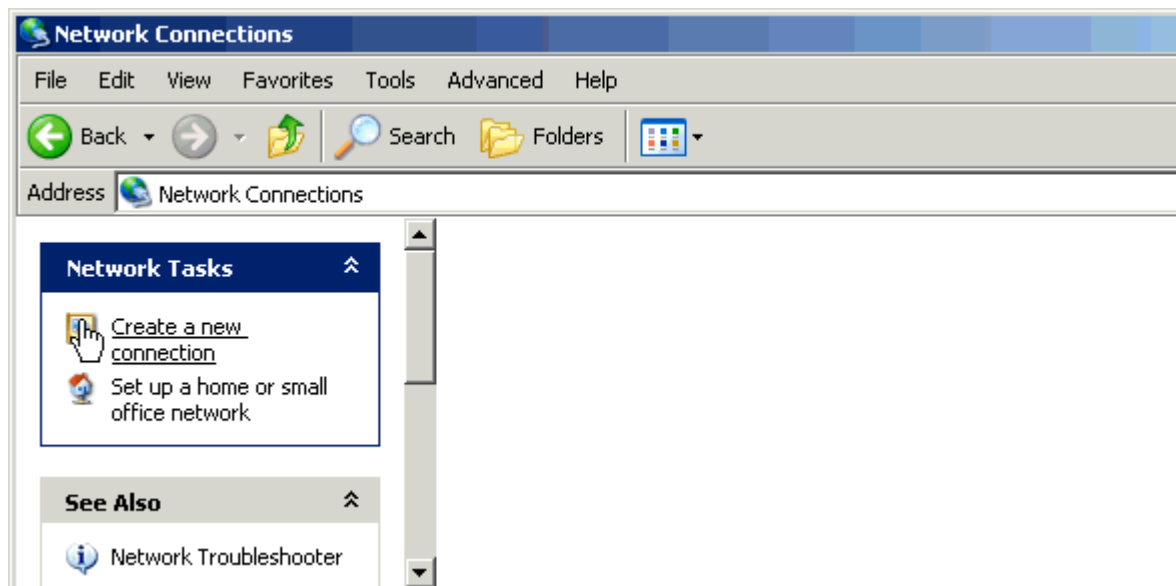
Network Connections

File Edit View Favorites Tools Advanced Help

Back Search Folders

Address Network Connections

Network Tasks

Create a new connection

Set up a home or small office network

See Also

Network Troubleshooter